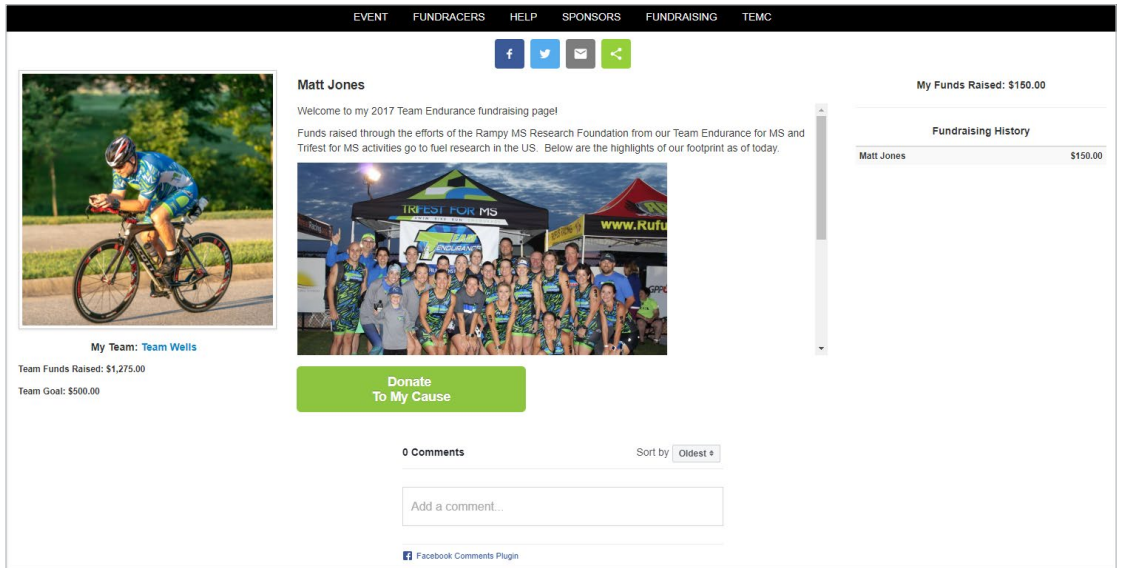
EVENT FUNDRACERS HELP SPONSORS FUNDRAISING TEMC

f

Matt Jones

Welcome to my 2017 Team Endurance fundraising page!

Funds raised through the efforts of the Rampy MS Research Foundation from our Team Endurance for MS and Trifest for MS activities go to fuel research in the US. Below are the highlights of our footprint as of today.

TRIFEST FOR MS

TEAM ENDURANCE

www.Rufu

My Team: Team Wells

Team Funds Raised: $1,275.00

Team Goal: $500.00

Donate
To My Cause

My Funds Raised: $150.00

Fundraising History

| Matt Jones | $150.00 |
|---|---|

0 Comments

Sort by Oldest

Add a comment...

Facebook Comments Plugin